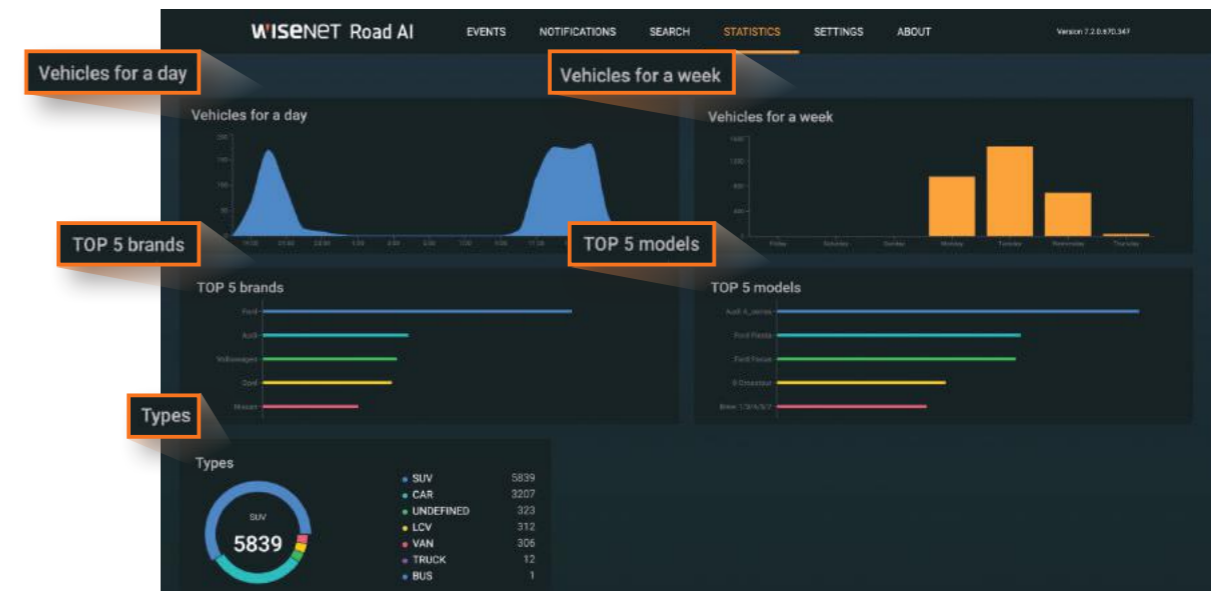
WISENET Road AI EVENTS NOTIFICATIONS SEARCH STATISTICS SETTINGS ABOUT Version 7.2.0.670.347

Vehicles for a day

Vehicles for a week

Vehicles for a day

Vehicles for a week

Friday Saturday Sunday Monday Tuesday Wednesday Thursday

TOP 5 brands

TOP 5 models

TOP 5 brands

Ford
Audi
Volkswagen
Opel
Nissan

TOP 5 models

Audi A_series
Ford Fiesta
Ford Focus
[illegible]
Bmw 1/3/4/5/7

Types

Types

SUV
5839

| | |
|---|---|
| SUV | 5839 |
| CAR | 3207 |
| UNDEFINED | 323 |
| LCV | 312 |
| VAN | 306 |
| TRUCK | 12 |
| BUS | 1 |